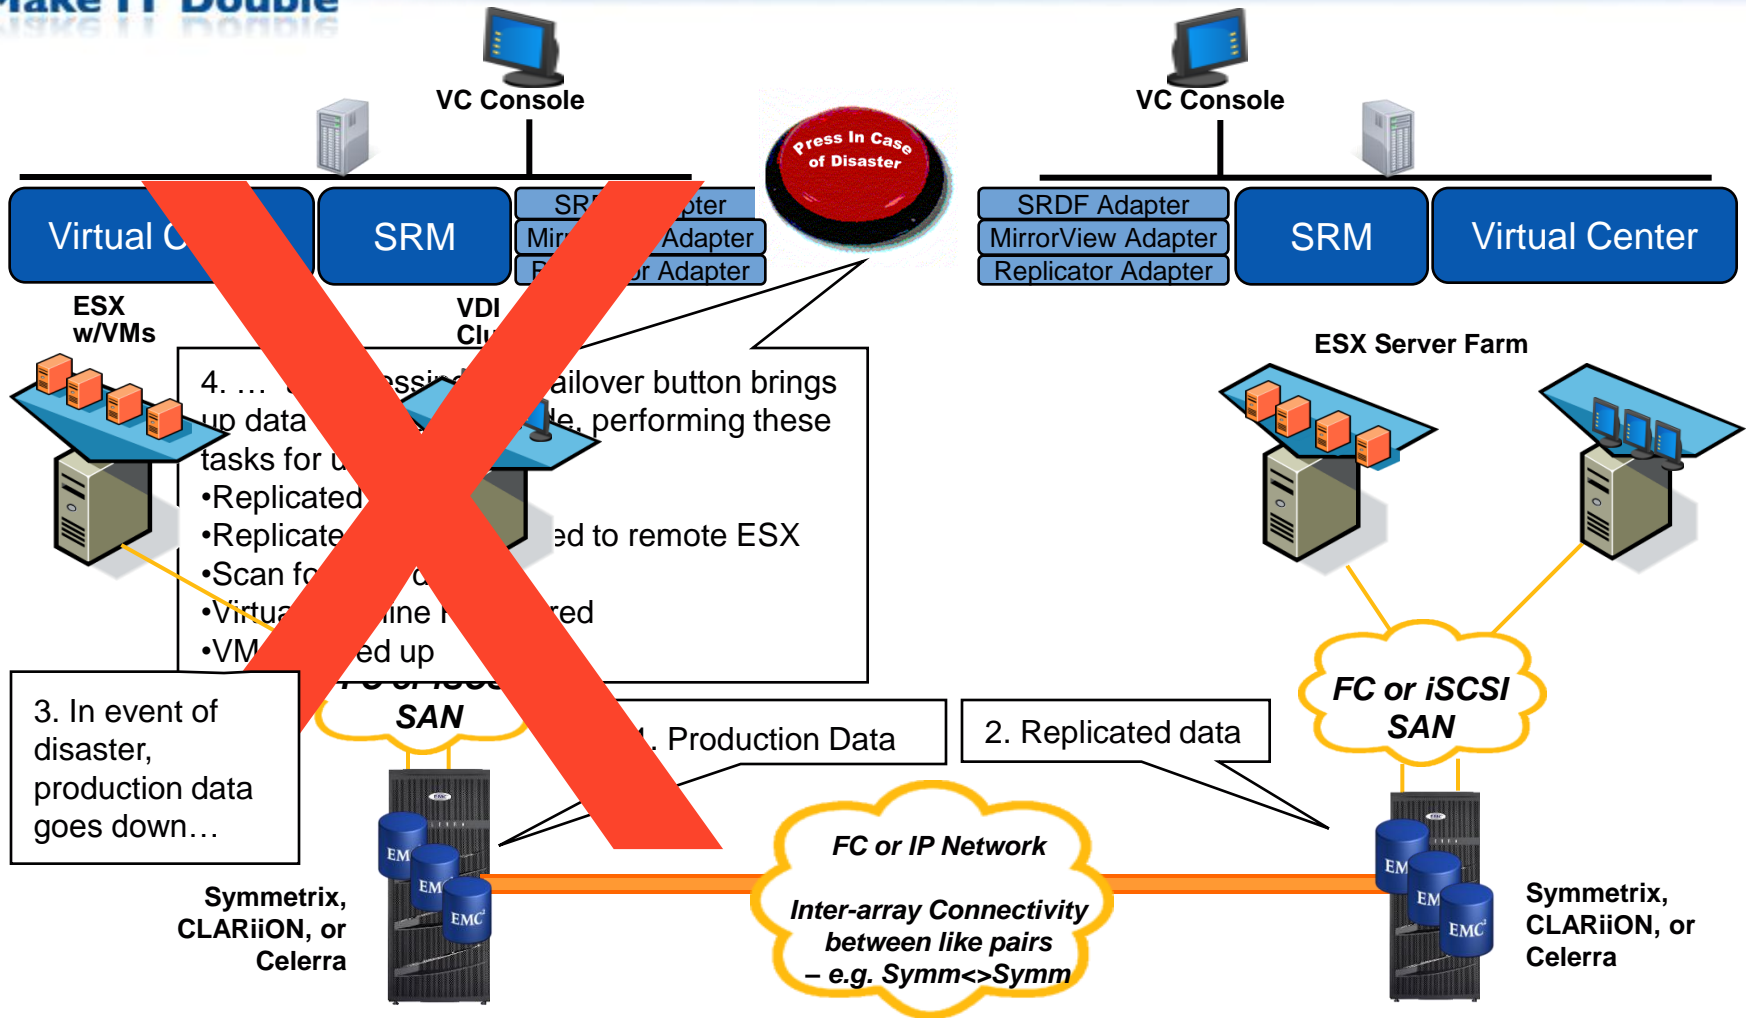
Make IT Double

VC Console

Virtual C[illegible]

SRM

SR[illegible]pter
Mir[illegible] Adapter
R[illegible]r Adapter

Press In Case of Disaster

VC Console

SRDF Adapter
MirrorView Adapter
Replicator Adapter

SRM

Virtual Center

ESX w/VMs

VDI Clu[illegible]

ESX Server Farm

4. … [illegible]essi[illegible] failover button brings up data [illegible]e, performing these tasks for u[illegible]
•Replicated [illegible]
•Replicate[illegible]ed to remote ESX
•Scan fo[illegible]c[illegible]
•Virtua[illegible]ine r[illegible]red
•VM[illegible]ed up

3. In event of disaster, production data goes down…

FC or iSCSI SAN

1. Production Data

2. Replicated data

FC or iSCSI SAN

Symmetrix, CLARiiON, or Celerra

FC or IP Network

Inter-array Connectivity between like pairs – e.g. Symm<>Symm

Symmetrix, CLARiiON, or Celerra

EMC
EMC
EMC
EMC
EMC
EMC